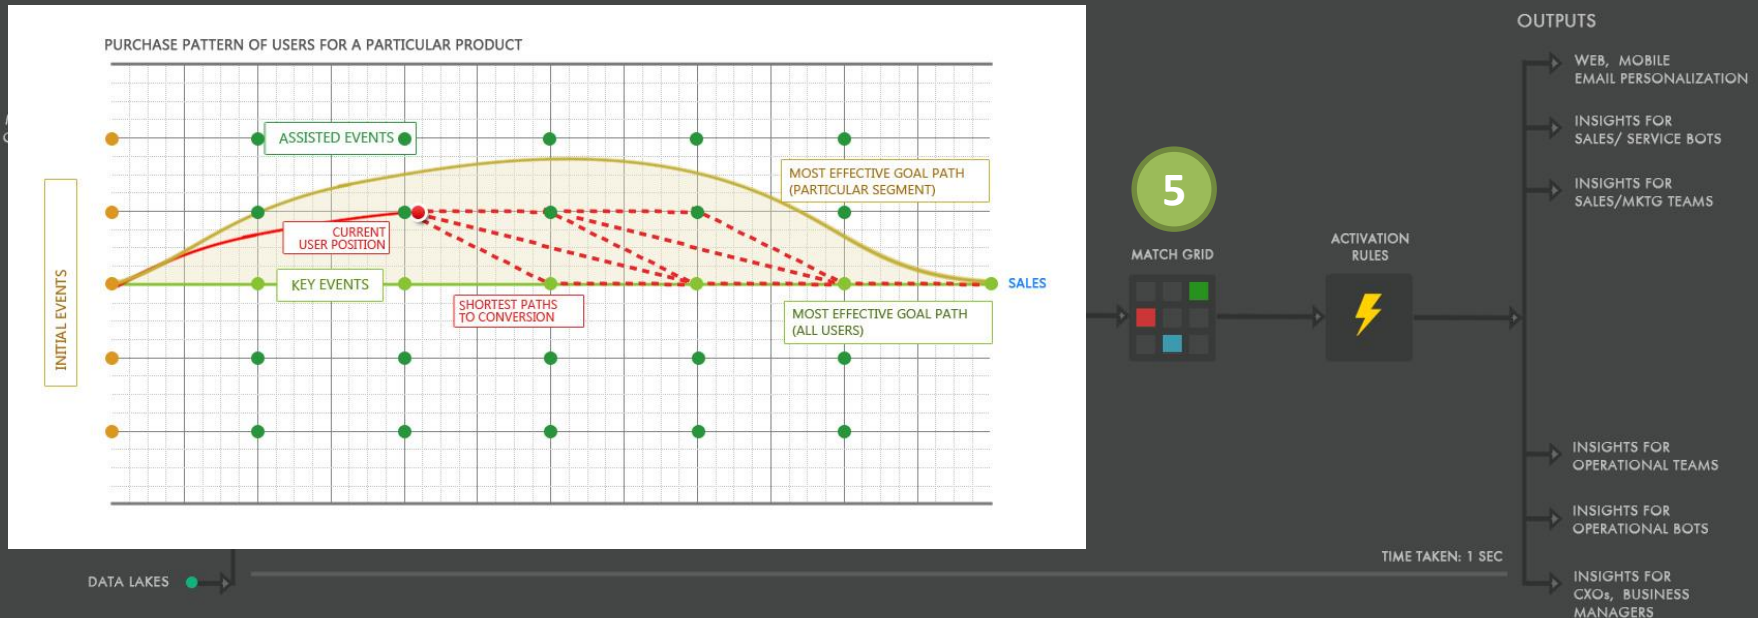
PURCHASE PATTERN OF USERS FOR A PARTICULAR PRODUCT

ASSISTED EVENTS

MOST EFFECTIVE GOAL PATH (PARTICULAR SEGMENT)

CURRENT USER POSITION

INITIAL EVENTS

KEY EVENTS

SALES

SHORTEST PATHS TO CONVERSION

MOST EFFECTIVE GOAL PATH (ALL USERS)

5

MATCH GRID

ACTIVATION RULES

OUTPUTS

WEB, MOBILE EMAIL PERSONALIZATION

INSIGHTS FOR SALES/ SERVICE BOTS

INSIGHTS FOR SALES/MKTG TEAMS

INSIGHTS FOR OPERATIONAL TEAMS

INSIGHTS FOR OPERATIONAL BOTS

TIME TAKEN: 1 SEC

INSIGHTS FOR CXOs, BUSINESS MANAGERS

DATA LAKES